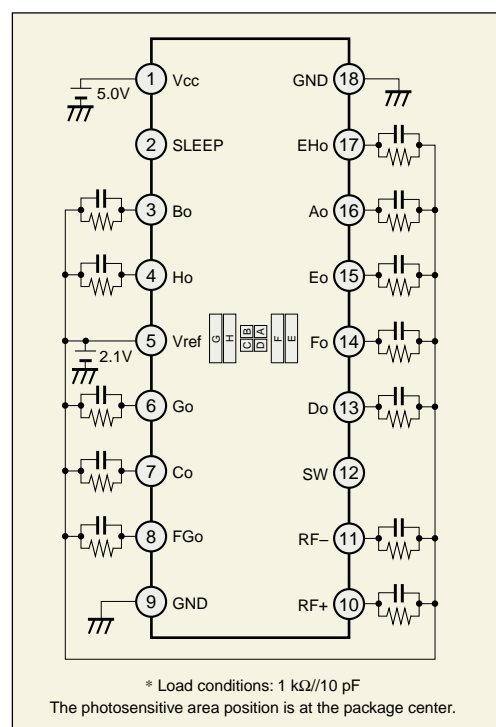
1 Vcc
5.0V
2 SLEEP
3 Bo
4 Ho
5 Vref
2.1V
6 Go
7 Co
8 FGo
9 GND
GND 18
EHo 17
Ao 16
Eo 15
Fo 14
Do 13
SW 12
RF– 11
RF+ 10
G H C B D A F E

* Load conditions: 1 kΩ//10 pF
The photosensitive area position is at the package center.